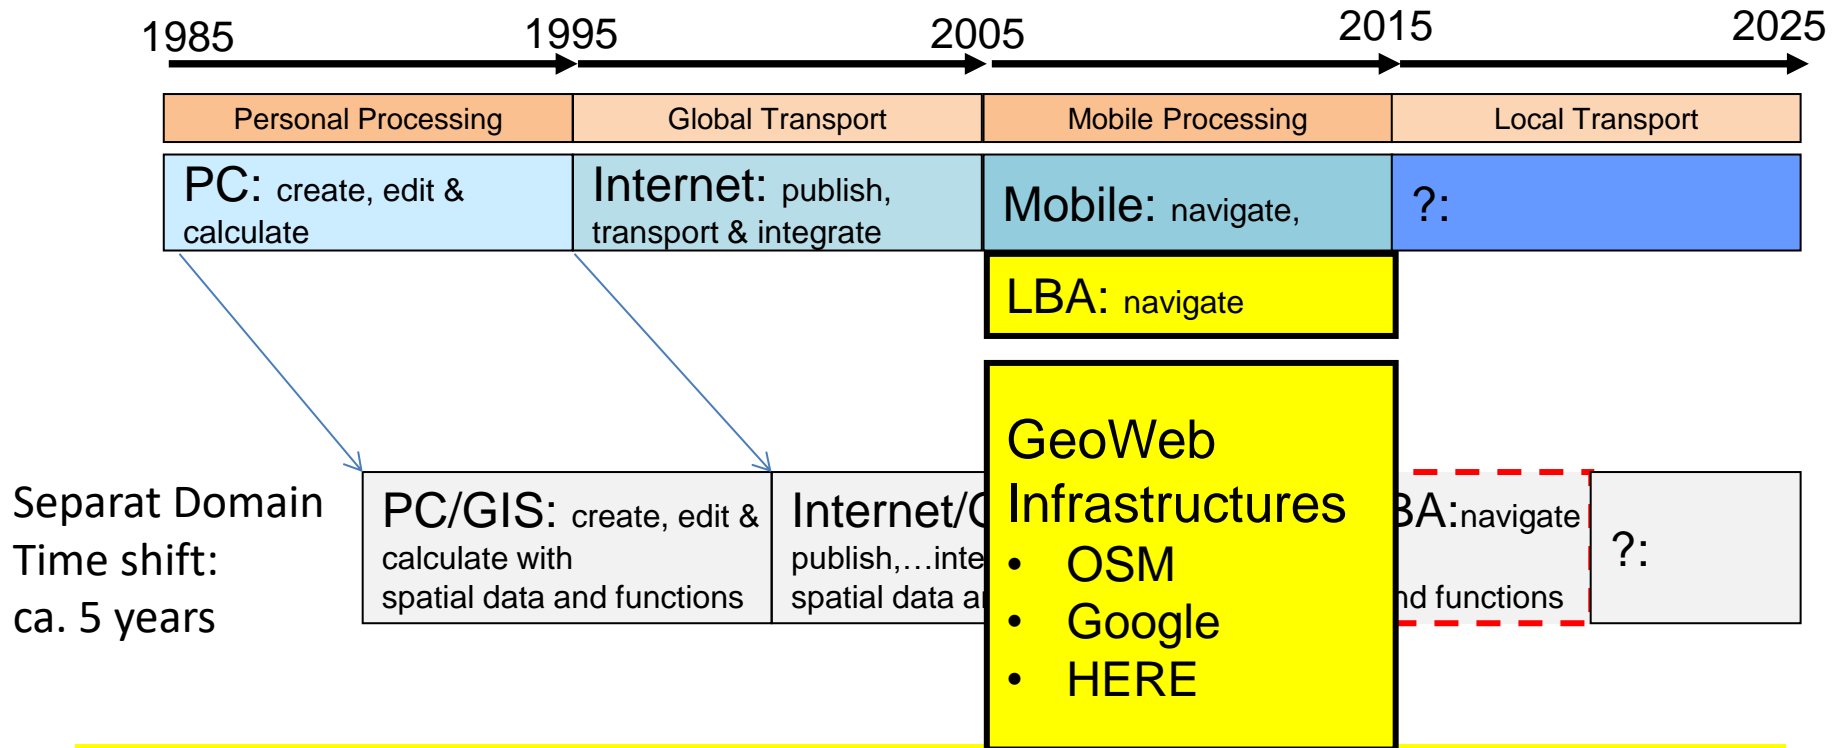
1985 1995 2005 2015 2025

| Personal Processing | Global Transport | Mobile Processing | Local Transport |
|---|---|---|---|
| PC: create, edit & calculate | Internet: publish, transport & integrate | Mobile: navigate, | ?: |

LBA: navigate

GeoWeb Infrastructures
- OSM
- Google
- HERE

Separat Domain
Time shift:
ca. 5 years

PC/GIS: create, edit & calculate with spatial data and functions

Internet/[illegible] publish,…inte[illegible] spatial data a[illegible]

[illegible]BA:navigate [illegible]nd functions

?: